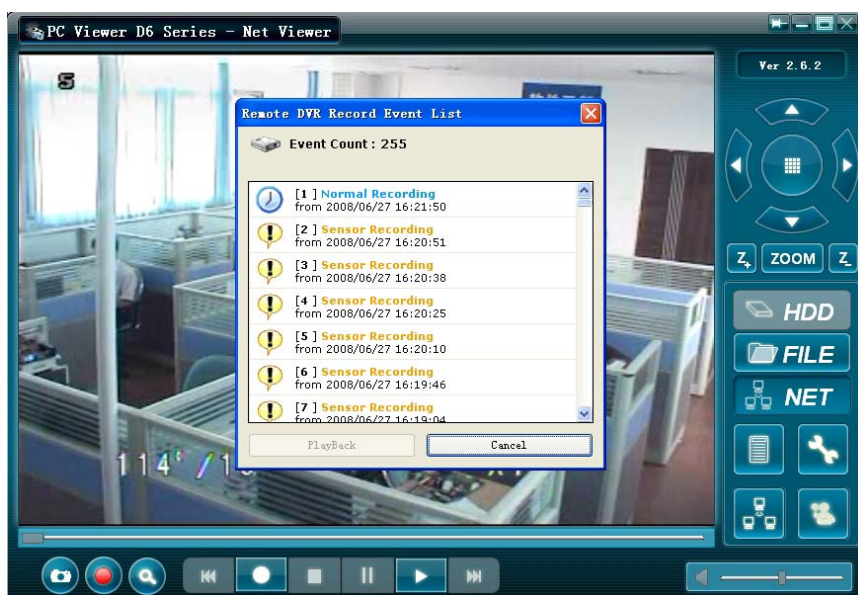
PC Viewer D6 Series - Net Viewer

Ver 2.6.2

5

Remote DVR Record Event List

Event Count : 255

[1] Normal Recording
from 2008/06/27 16:21:50

[2] Sensor Recording
from 2008/06/27 16:20:51

[3] Sensor Recording
from 2008/06/27 16:20:38

[4] Sensor Recording
from 2008/06/27 16:20:25

[5] Sensor Recording
from 2008/06/27 16:20:10

[6] Sensor Recording
from 2008/06/27 16:19:46

[7] Sensor Recording
from 2008/06/27 16:19:04

PlayBack

Cancel

114 /1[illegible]

Z+ ZOOM Z-

HDD

FILE

NET